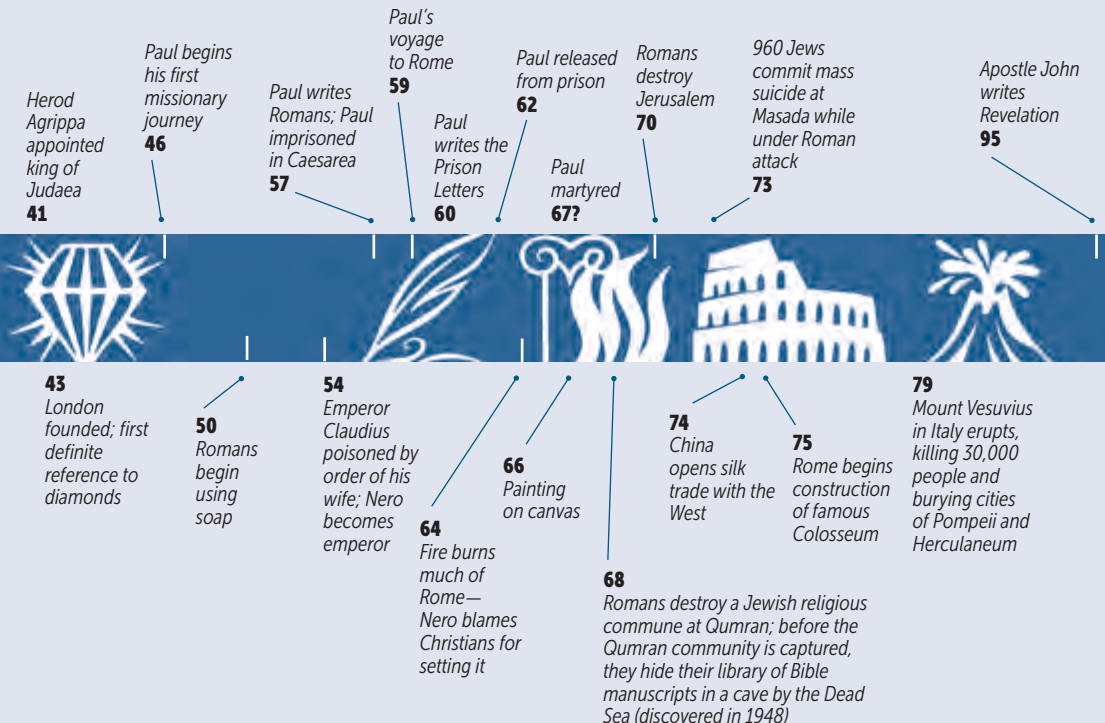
Herod Agrippa appointed king of Judaea
41

Paul begins his first missionary journey
46

Paul writes Romans; Paul imprisoned in Caesarea
57

Paul's voyage to Rome
59

Paul writes the Prison Letters
60

Paul released from prison
62

Paul martyred
67?

Romans destroy Jerusalem
70

960 Jews commit mass suicide at Masada while under Roman attack
73

Apostle John writes Revelation
95

43
London founded; first definite reference to diamonds

50
Romans begin using soap

54
Emperor Claudius poisoned by order of his wife; Nero becomes emperor

64
Fire burns much of Rome—Nero blames Christians for setting it

66
Painting on canvas

68
Romans destroy a Jewish religious commune at Qumran; before the Qumran community is captured, they hide their library of Bible manuscripts in a cave by the Dead Sea (discovered in 1948)

74
China opens silk trade with the West

75
Rome begins construction of famous Colosseum

79
Mount Vesuvius in Italy erupts, killing 30,000 people and burying cities of Pompeii and Herculaneum